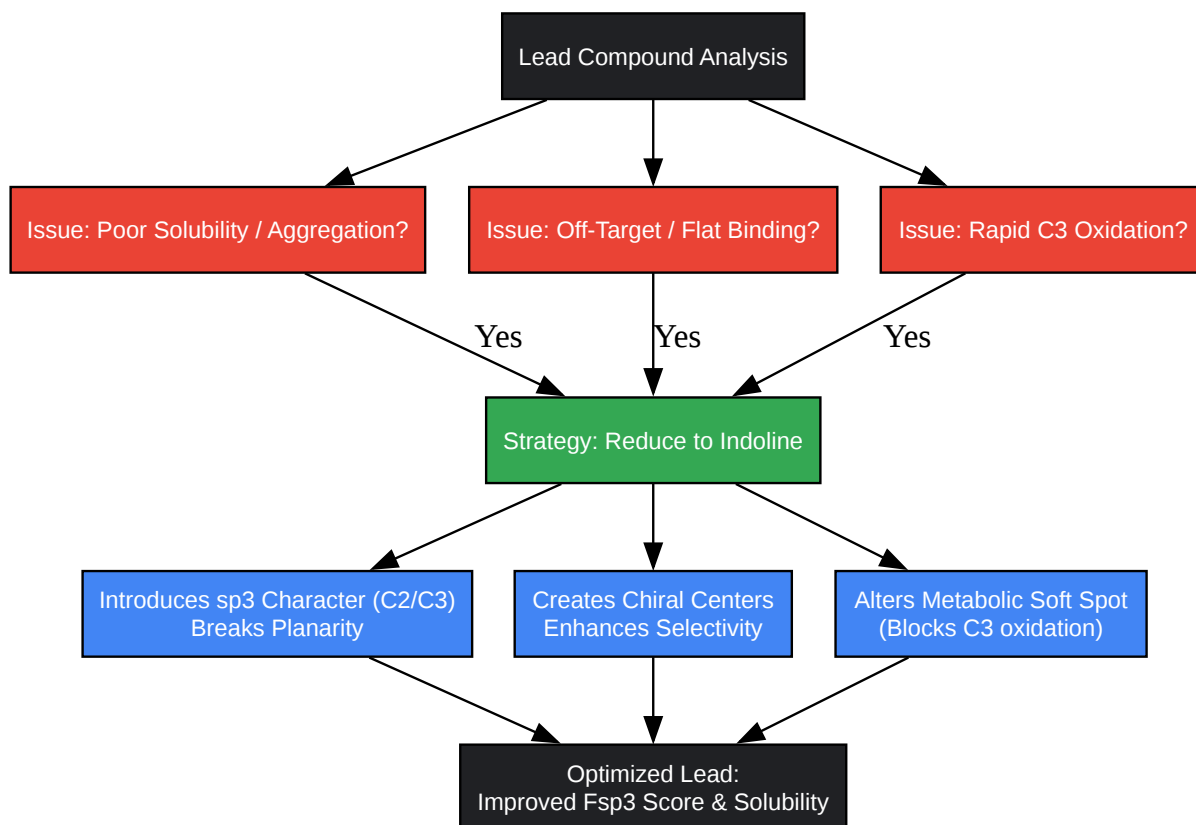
Lead Compound Analysis

Issue: Poor Solubility / Aggregation?

Issue: Off-Target / Flat Binding?

Issue: Rapid C3 Oxidation?

Yes

Yes

Yes

Strategy: Reduce to Indoline

Introduces sp3 Character (C2/C3)
Breaks Planarity

Creates Chiral Centers
Enhances Selectivity

Alters Metabolic Soft Spot
(Blocks C3 oxidation)

Optimized Lead:
Improved Fsp3 Score & Solubility